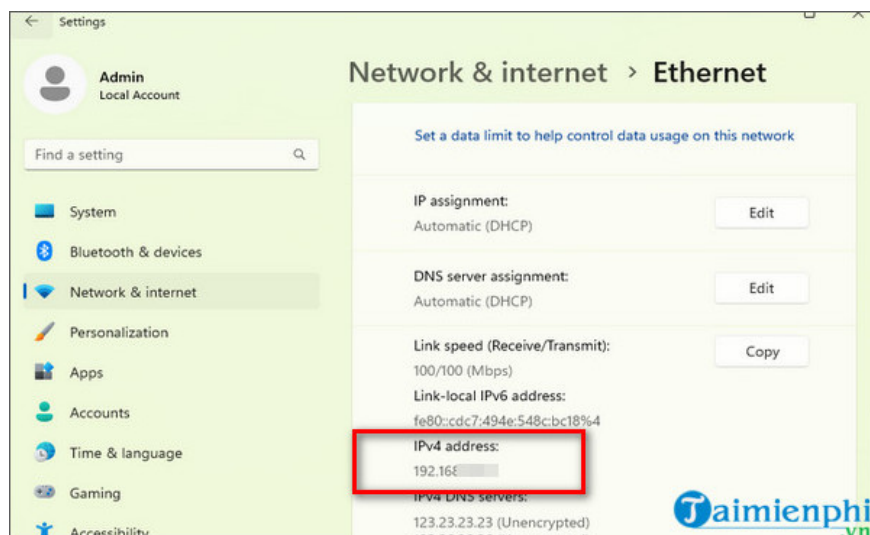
Settings

Admin
Local Account

Find a setting

System
Bluetooth & devices
Network & internet
Personalization
Apps
Accounts
Time & language
Gaming
Accessibility

Network & internet > Ethernet

Set a data limit to help control data usage on this network

IP assignment:
Automatic (DHCP)
Edit

DNS server assignment:
Automatic (DHCP)
Edit

Link speed (Receive/Transmit):
100/100 (Mbps)
Copy
Link-local IPv6 address:
fe80::cdc7:494e:548c:bc18%4
IPv4 address:
192.168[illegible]
IPv4 DNS servers:
123.23.23.23 (Unencrypted)

Taimienphi.vn